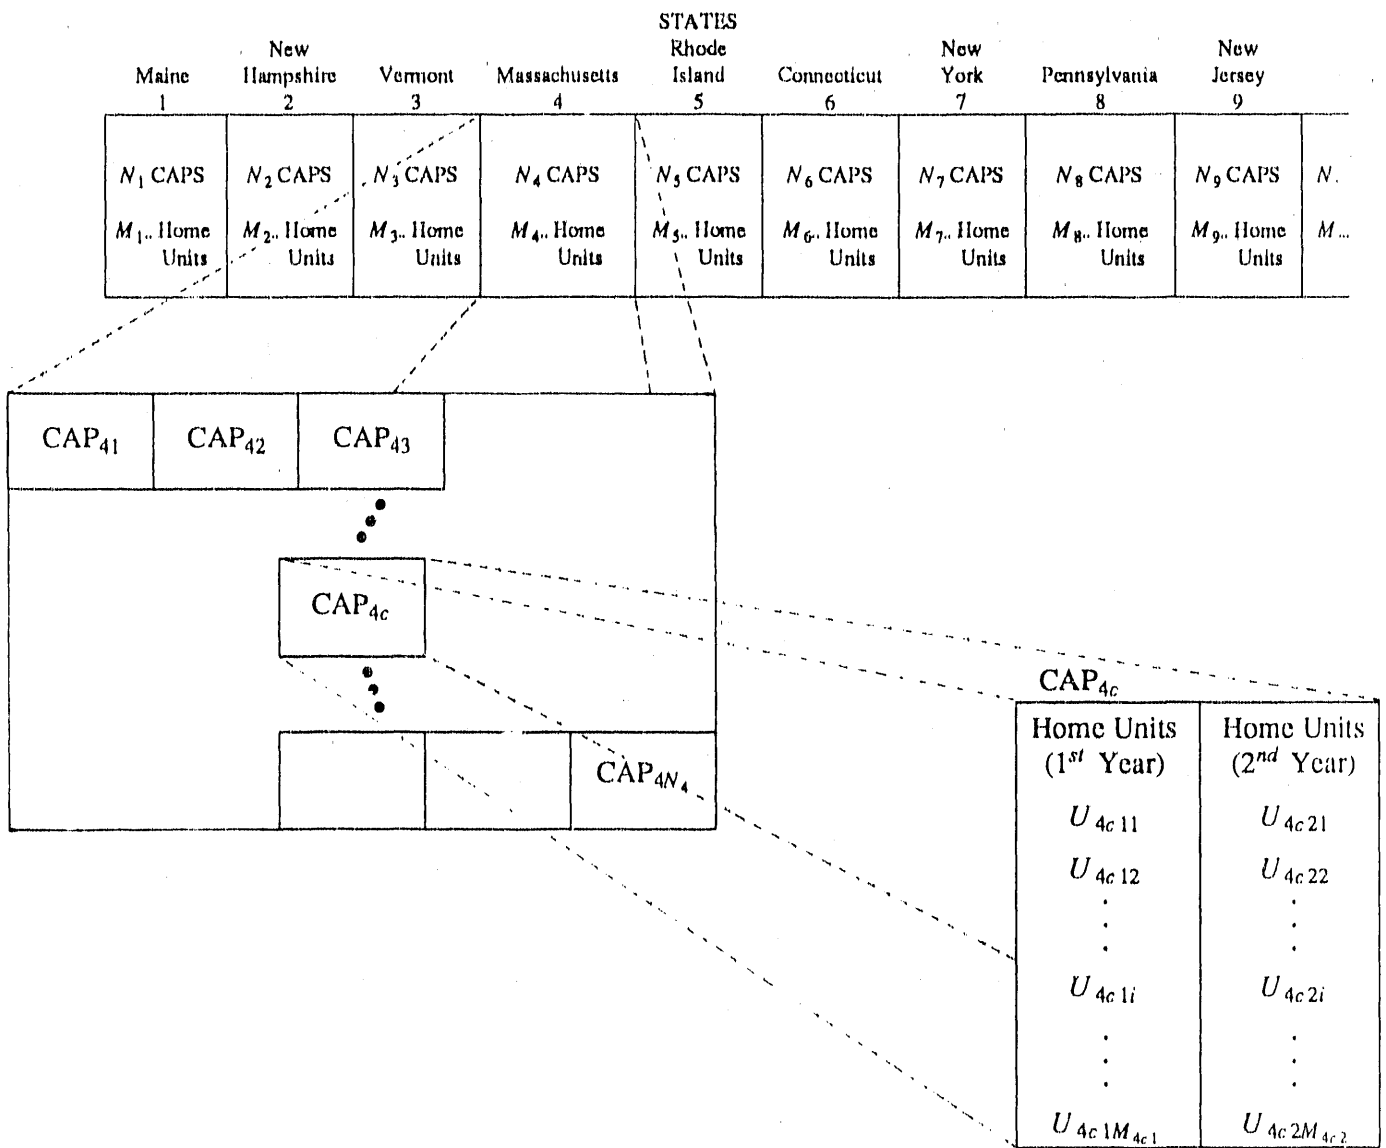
STATES

| Maine 1 | New Hampshire 2 | Vermont 3 | Massachusetts 4 | Rhode Island 5 | Connecticut 6 | New York 7 | Pennsylvania 8 | New Jersey 9 | |
|---|---|---|---|---|---|---|---|---|---|
| $N_1$ CAPS $M_{1..}$ Home Units | $N_2$ CAPS $M_{2..}$ Home Units | $N_3$ CAPS $M_{3..}$ Home Units | $N_4$ CAPS $M_{4..}$ Home Units | $N_5$ CAPS $M_{5..}$ Home Units | $N_6$ CAPS $M_{6..}$ Home Units | $N_7$ CAPS $M_{7..}$ Home Units | $N_8$ CAPS $M_{8..}$ Home Units | $N_9$ CAPS $M_{9..}$ Home Units | $N.$ $M...$ |

CAP$_{41}$ CAP$_{42}$ CAP$_{43}$

CAP$_{4c}$

CAP$_{4N_4}$

CAP$_{4c}$

| Home Units (1$^{st}$ Year) | Home Units (2$^{nd}$ Year) |
|---|---|
| $U_{4c\,11}$ | $U_{4c\,21}$ |
| $U_{4c\,12}$ | $U_{4c\,22}$ |
| $U_{4c\,1i}$ | $U_{4c\,2i}$ |
| $U_{4c\,1M_{4c\,1}}$ | $U_{4c\,2M_{4c\,2}}$ |